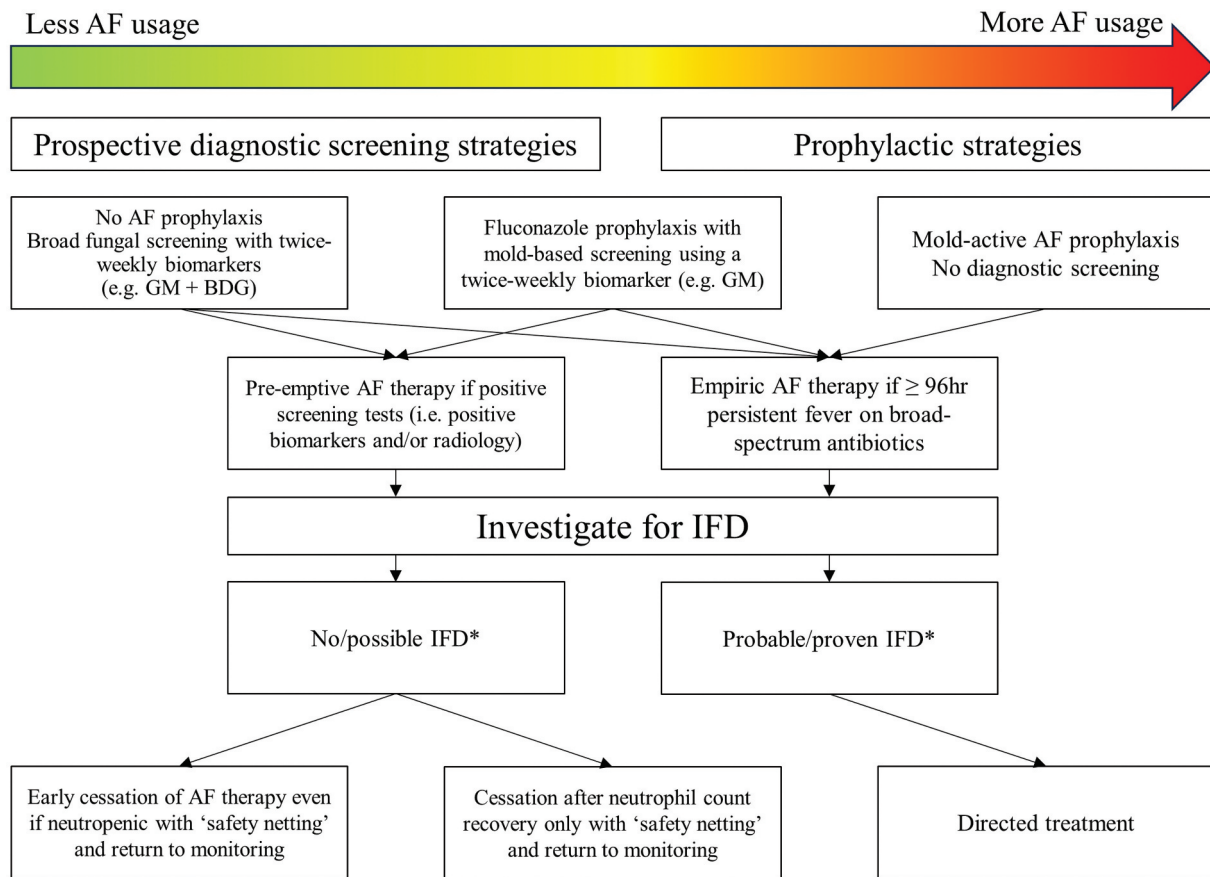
Less AF usage

More AF usage

Prospective diagnostic screening strategies

Prophylactic strategies

No AF prophylaxis
Broad fungal screening with twice-weekly biomarkers (e.g. GM + BDG)

Fluconazole prophylaxis with mold-based screening using a twice-weekly biomarker (e.g. GM)

Mold-active AF prophylaxis
No diagnostic screening

Pre-emptive AF therapy if positive screening tests (i.e. positive biomarkers and/or radiology)

Empiric AF therapy if $\geq$ 96hr persistent fever on broad-spectrum antibiotics

Investigate for IFD

No/possible IFD*

Probable/proven IFD*

Early cessation of AF therapy even if neutropenic with 'safety netting' and return to monitoring

Cessation after neutrophil count recovery only with 'safety netting' and return to monitoring

Directed treatment